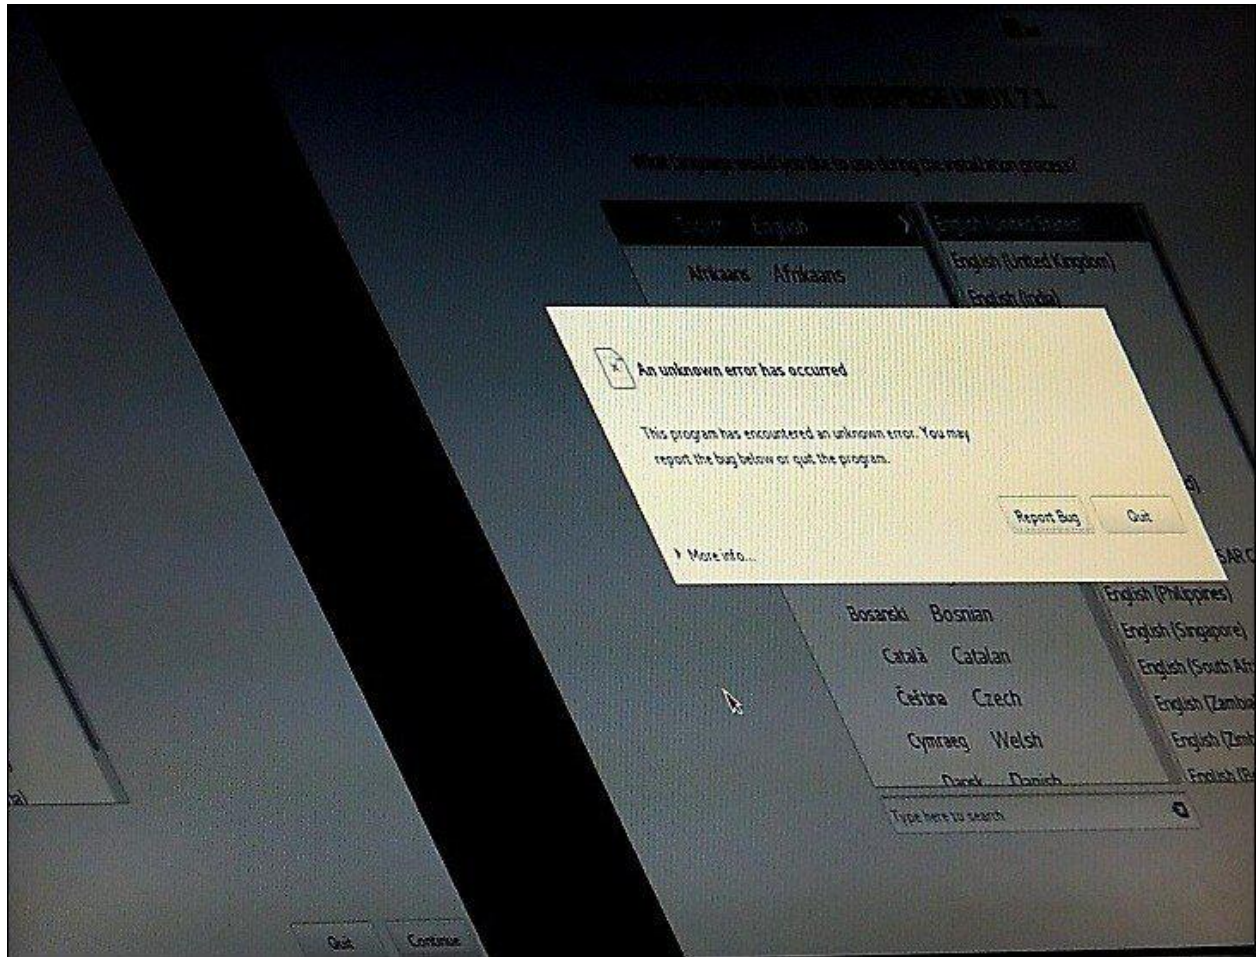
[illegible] RED HAT ENTERPRISE LINUX 7.1.

What language would you like to use during the installation process?

English English
Afrikaans Afrikaans

English (United States)
English (United Kingdom)
English (India)

An unknown error has occurred

This program has encountered an unknown error. You may report the bug below or quit the program.

Report Bug
Quit

More info...

Bosanski Bosnian
Català Catalan
Čeština Czech
Cymraeg Welsh
Dansk Danish

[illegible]
SAR C
English (Philippines)
English (Singapore)
English (South Afr
English (Zamb
English (Zim
English (B

Type here to search

al)

Quit
Continue